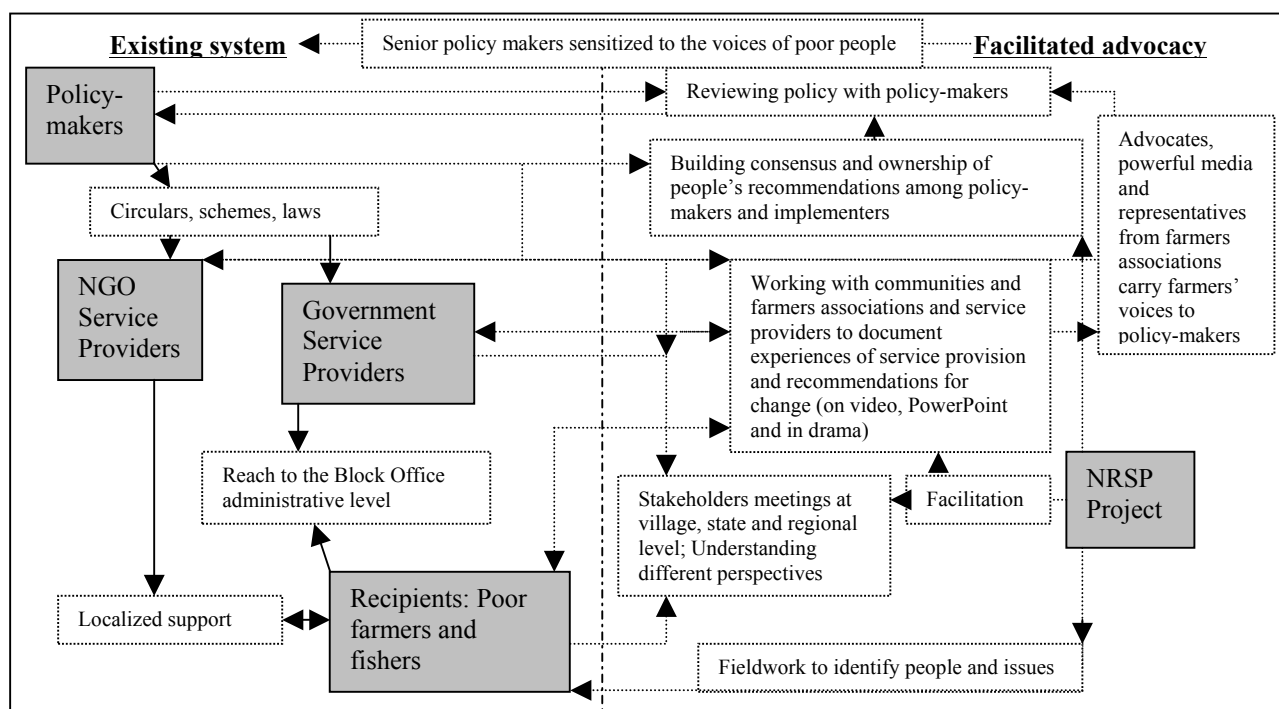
Existing system

Senior policy makers sensitized to the voices of poor people

Facilitated advocacy

Policy-makers

Reviewing policy with policy-makers

Building consensus and ownership of people's recommendations among policy-makers and implementers

Advocates, powerful media and representatives from farmers associations carry farmers' voices to policy-makers

Circulars, schemes, laws

NGO Service Providers

Government Service Providers

Working with communities and farmers associations and service providers to document experiences of service provision and recommendations for change (on video, PowerPoint and in drama)

Reach to the Block Office administrative level

Stakeholders meetings at village, state and regional level; Understanding different perspectives

Facilitation

NRSP Project

Localized support

Recipients: Poor farmers and fishers

Fieldwork to identify people and issues